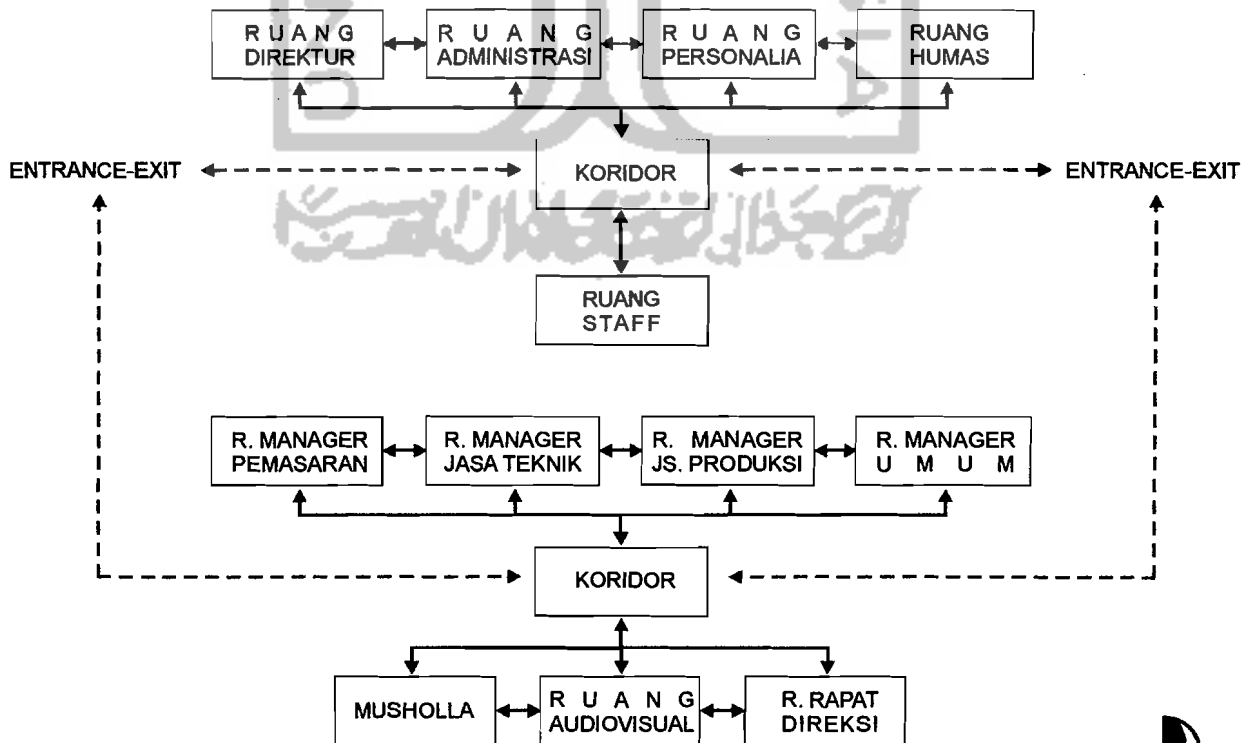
RUANG DIREKTUR

RUANG ADMINISTRASI

RUANG PERSONALIA

RUANG HUMAS

ENTRANCE-EXIT

KORIDOR

ENTRANCE-EXIT

RUANG STAFF

R. MANAGER PEMASARAN

R. MANAGER JASA TEKNIK

R. MANAGER JS. PRODUKSI

R. MANAGER U M U M

KORIDOR

MUSHOLLA

RUANG AUDIOVISUAL

R. RAPAT DIREKSI